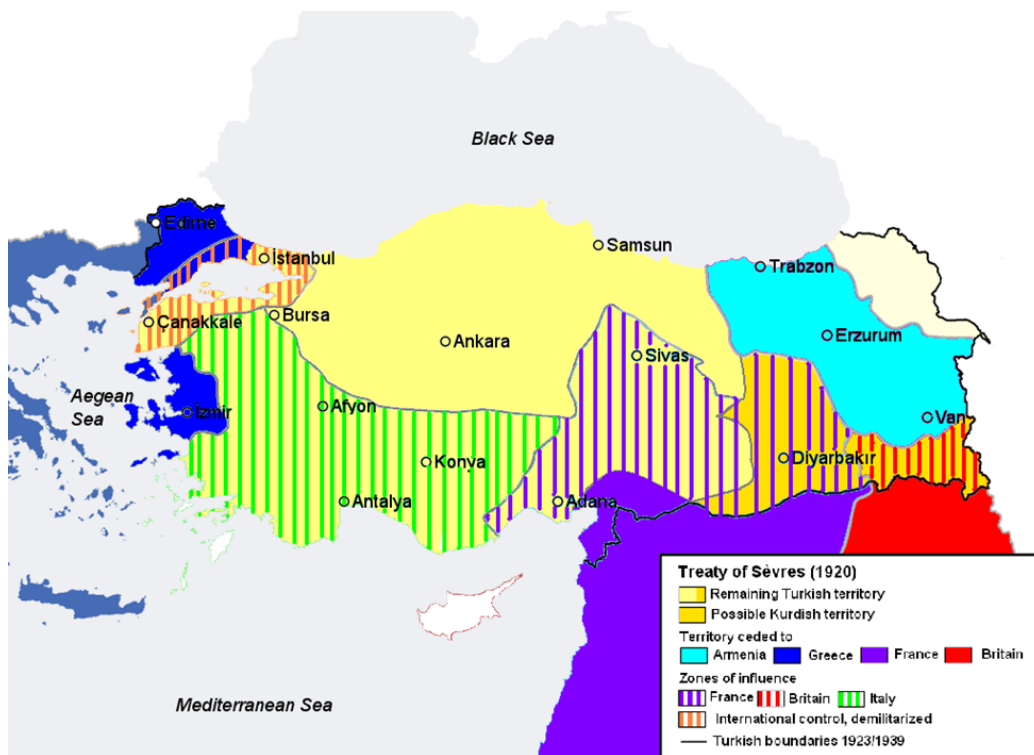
Black Sea

Edirne
İstanbul
Samsun
Trabzon
Çanakkale
Bursa
Ankara
Erzurum
Sivas
Aegean Sea
İzmir
Afyon
Van
Konya
Diyarbakır
Antalya
Adana

Mediterranean Sea

Treaty of Sèvres (1920)
Remaining Turkish territory
Possible Kurdish territory
Territory ceded to
Armenia
Greece
France
Britain
Zones of influence
France
Britain
Italy
International control, demilitarized
Turkish boundaries 1923/1939